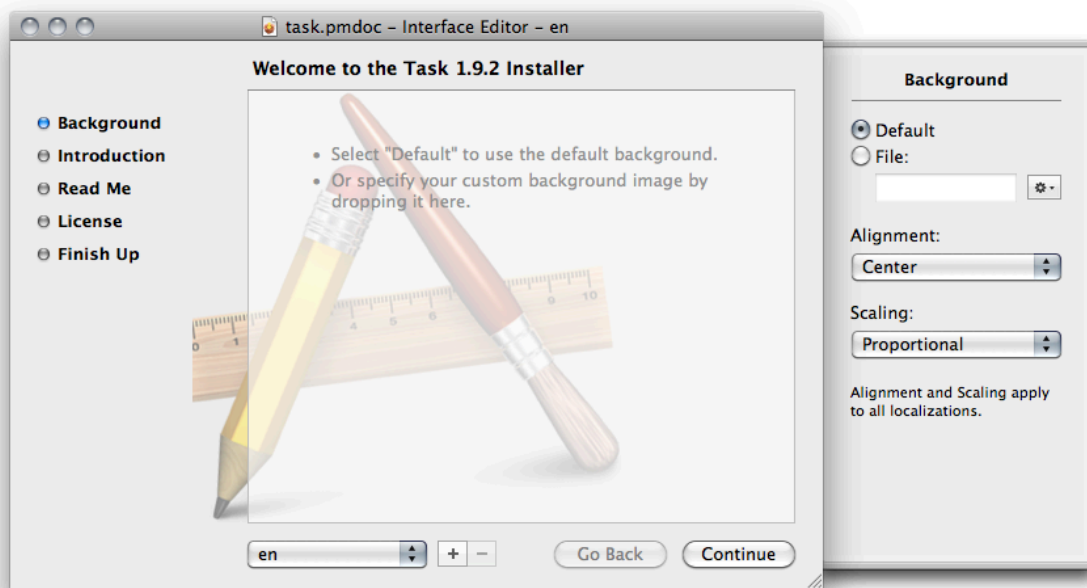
task.pmdoc – Interface Editor – en

Welcome to the Task 1.9.2 Installer

Background
Introduction
Read Me
License
Finish Up

• Select "Default" to use the default background.
• Or specify your custom background image by dropping it here.

1 2 3 4 5 6 9 10

en
+ −
Go Back
Continue

Background

Default
File:

Alignment:
Center

Scaling:
Proportional

Alignment and Scaling apply to all localizations.